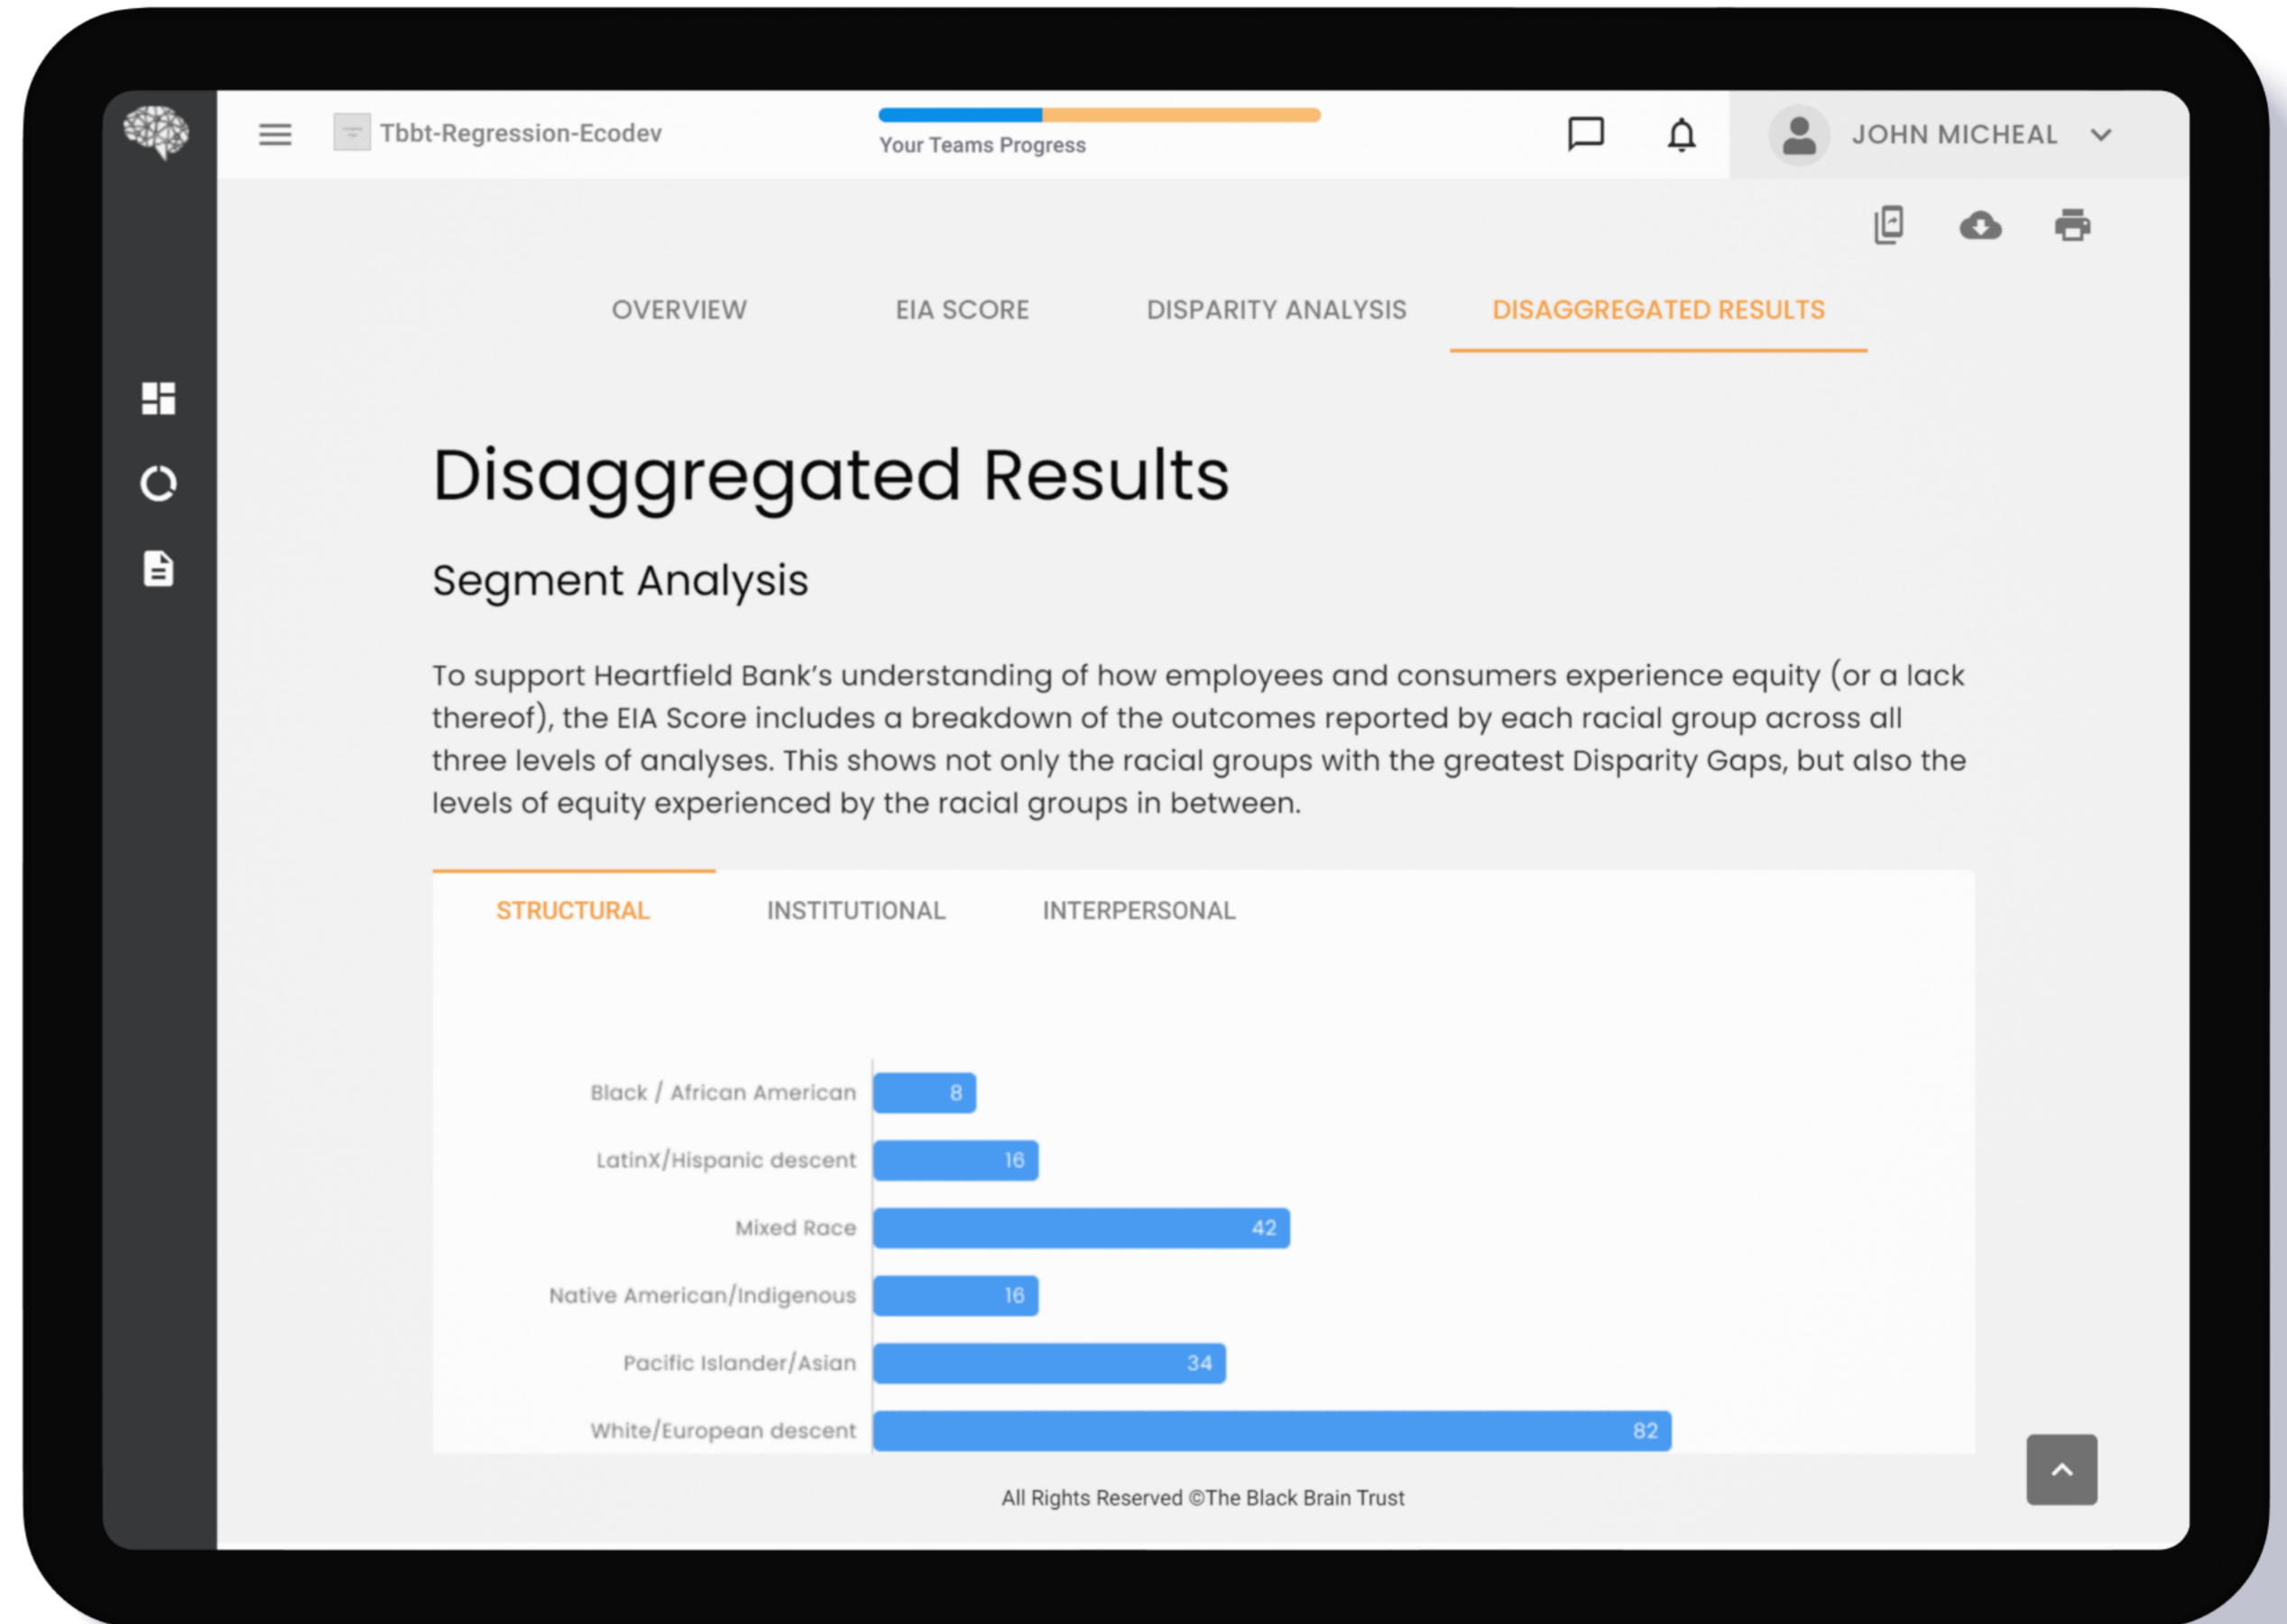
Tbbt-Regression-Ecodev

Your Teams Progress

JOHN MICHEAL

OVERVIEW EIA SCORE DISPARITY ANALYSIS DISAGGREGATED RESULTS

Disaggregated Results

Segment Analysis

To support Heartfield Bank's understanding of how employees and consumers experience equity (or a lack thereof), the EIA Score includes a breakdown of the outcomes reported by each racial group across all three levels of analyses. This shows not only the racial groups with the greatest Disparity Gaps, but also the levels of equity experienced by the racial groups in between.

STRUCTURAL INSTITUTIONAL INTERPERSONAL

| Group | Value |
|---|---|
| Black / African American | 8 |
| LatinX/Hispanic descent | 16 |
| Mixed Race | 42 |
| Native American/Indigenous | 16 |
| Pacific Islander/Asian | 34 |
| White/European descent | 82 |

All Rights Reserved ©The Black Brain Trust